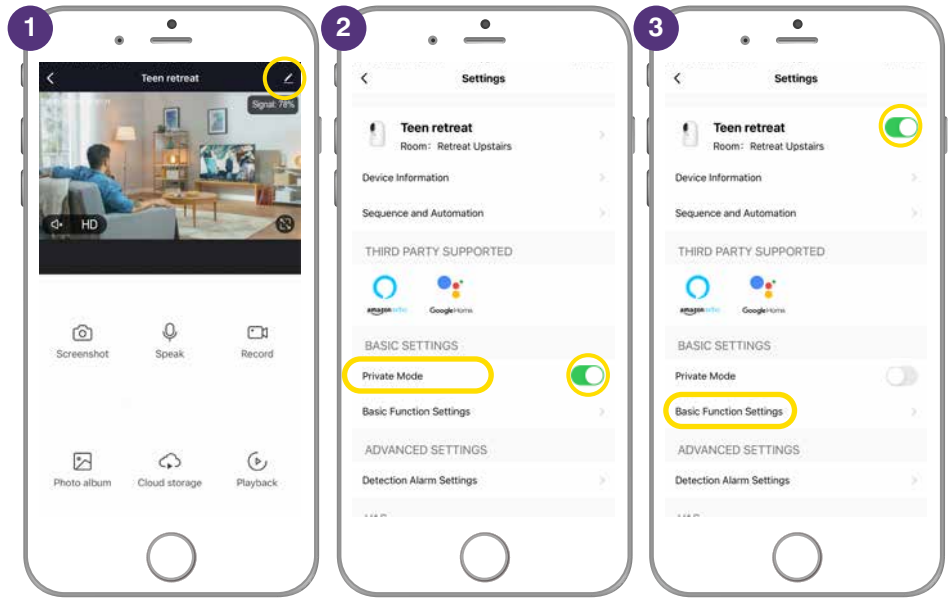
1

Teen retreat

Signal: 78%

HD

Screenshot

Speak

Record

Photo album

Cloud storage

Playback

2

Settings

Teen retreat

Room: Retreat Upstairs

Device Information

Sequence and Automation

THIRD PARTY SUPPORTED

amazon echo

Google Home

BASIC SETTINGS

Private Mode

Basic Function Settings

ADVANCED SETTINGS

Detection Alarm Settings

3

Settings

Teen retreat

Room: Retreat Upstairs

Device Information

Sequence and Automation

THIRD PARTY SUPPORTED

amazon echo

Google Home

BASIC SETTINGS

Private Mode

Basic Function Settings

ADVANCED SETTINGS

Detection Alarm Settings